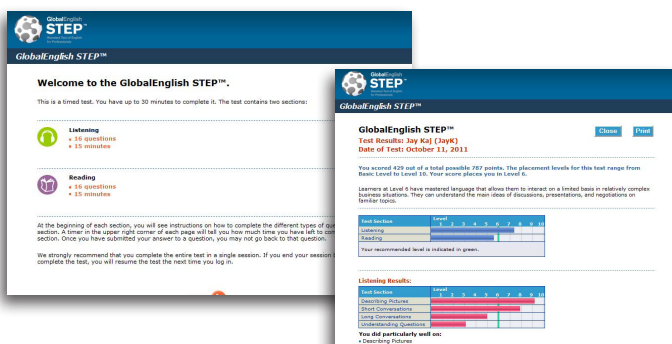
GlobalEnglish STEP

GlobalEnglish STEP™

Welcome to the GlobalEnglish STEP™.

This is a timed test. You have up to 30 minutes to complete it. The test contains two sections:

Listening
• 16 questions
• 15 minutes

Reading
• 16 questions
• 15 minutes

At the beginning of each section, you will see instructions on how to complete the different types of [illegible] section. A timer in the upper right corner of each page will tell you how much time you have left to com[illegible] section. Once you have submitted your answer to a question, you may not go back to that question.

We strongly recommend that you complete the entire test in a single session. If you end your session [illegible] complete the test, you will resume the test the next time you log in.

GlobalEnglish STEP

GlobalEnglish STEP™

GlobalEnglish STEP™
Test Results: Jay Kaj (JayK)
Date of Test: October 11, 2011

Close Print

You scored 429 out of a total possible 787 points. The placement levels for this test range from Basic Level to Level 10. Your score places you in Level 6.

Learners at Level 6 have mastered language that allows them to interact on a limited basis in relatively complex business situations. They can understand the main ideas of discussions, presentations, and negotiations on familiar topics.

| Test Section | Level 1 2 3 4 5 6 7 8 9 10 |
|---|---|
| Listening | |
| Reading | |

Your recommended level is indicated in green.

Listening Results:

| Test Section | Level 1 2 3 4 5 6 7 8 9 10 |
|---|---|
| Describing Pictures | |
| Short Conversations | |
| Long Conversations | |
| Understanding Questions | |

You did particularly well on:
• Describing Pictures